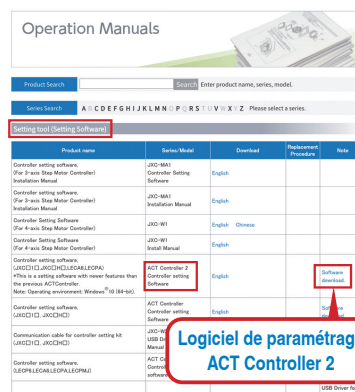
Operation Manuals

Product Search | Search | Enter product name, series, model.

Series Search | A B C D E F G H I J K L M N O P Q R S T U V W X Y Z | Please select a series.

Setting tool (Setting Software)

| Product name | Series/Model | Download | Replacement Procedure | Note |
|---|---|---|---|---|
| Controller setting software. (For 3-axis Step Motor Controller) Installation Manual | JXC-MA1 Controller Setting Software | English | | |
| Controller setting software. (For 3-axis Step Motor Controller) Installation Manual | JXC-MA1 Controller Setting Software | English | | |
| Controller Setting Software (For 4-axis Step Motor Controller) | JXC-W1 | English Chinese | | |
| Controller Setting Software (For 4-axis Step Motor Controller) | JXC-W1 Install Manual | English | | |
| Controller setting software. (JXC□□, JXC□H□,LECA6,LECPA) •This is a setting software with newer features than the previous ACTController. Note: Operating environment: Windows® 10 (64-bit). | ACT Controller 2 Controller setting Software | English | | Software download. |
| Controller setting software. (JXC□□, JXC□H□) | ACT Controller Controller setting software | English | | Software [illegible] |
| Communication cable for controller setting kit (JXC□□, JXC□H□) | JXC-W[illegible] USB Dr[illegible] Manual | | | |
| Controller setting software. (LECP6,LECA6,LECPA,LECPMJ) | ACT Co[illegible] Controll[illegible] software | English | | |
| | | | | USB Driver fo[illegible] |

Logiciel de paramétrag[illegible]
ACT Controller 2